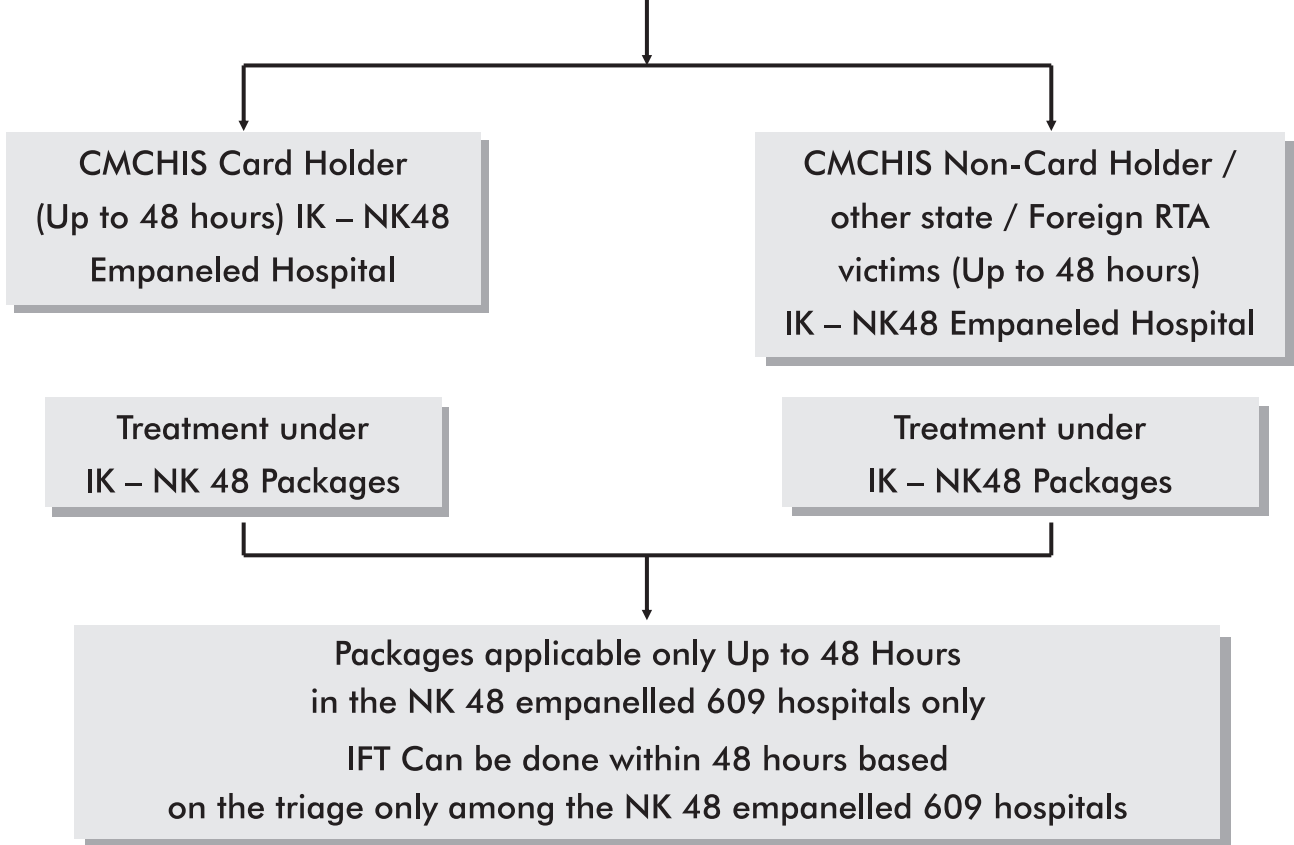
CMCHIS Card Holder (Up to 48 hours) IK – NK48 Empaneled Hospital

CMCHIS Non-Card Holder / other state / Foreign RTA victims (Up to 48 hours) IK – NK48 Empaneled Hospital

Treatment under IK – NK 48 Packages

Treatment under IK – NK48 Packages

Packages applicable only Up to 48 Hours in the NK 48 empanelled 609 hospitals only

IFT Can be done within 48 hours based on the triage only among the NK 48 empanelled 609 hospitals